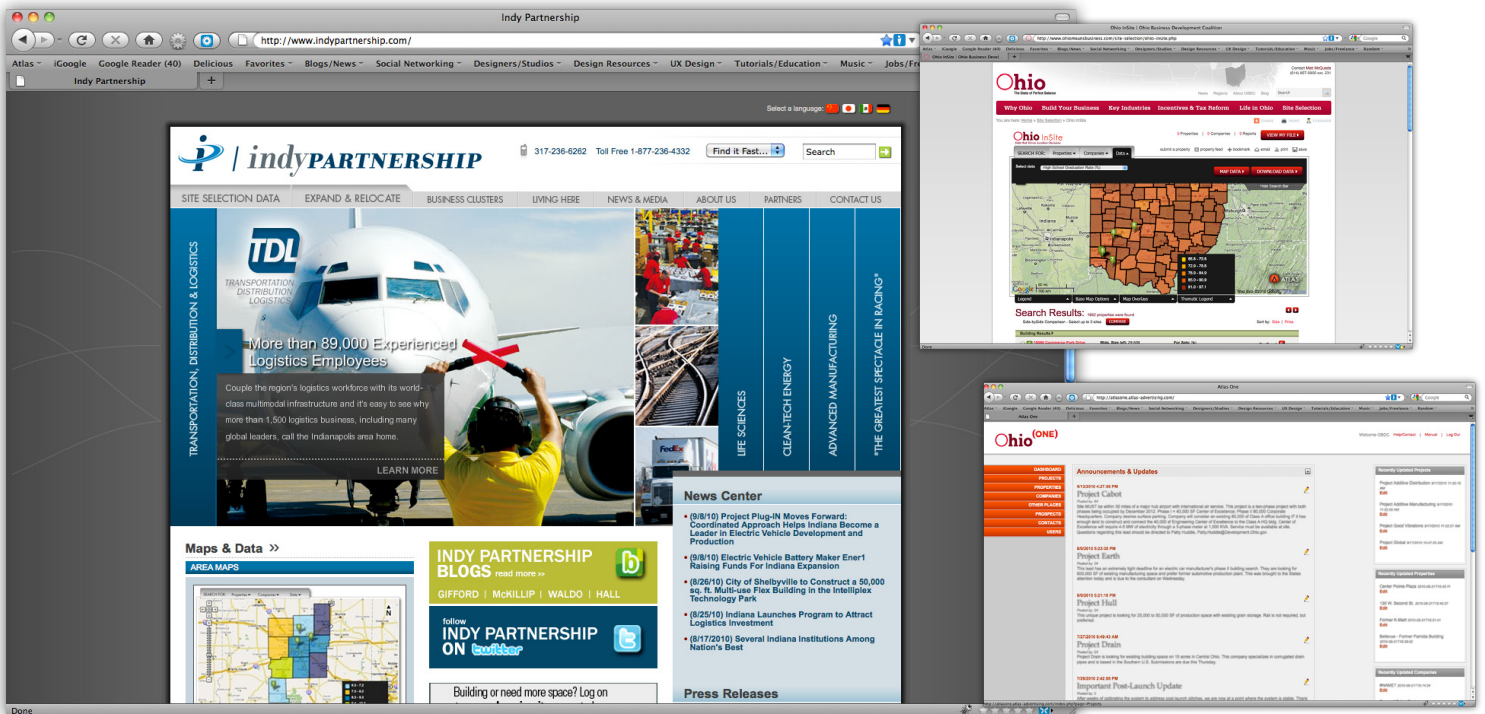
Indy Partnership

http://www.indypartnership.com/

Atlas iGoogle Google Reader (40) Delicious Favorites Blogs/News Social Networking Designers/Studios Design Resources UX Design Tutorials/Education Music Jobs/Fre

Indy Partnership

Select a language:

indyPARTNERSHIP

317-236-6262 Toll Free 1-877-236-4332

Find it Fast...

Search

SITE SELECTION DATA EXPAND & RELOCATE BUSINESS CLUSTERS LIVING HERE NEWS & MEDIA ABOUT US PARTNERS CONTACT US

TRANSPORTATION, DISTRIBUTION & LOGISTICS

TDL TRANSPORTATION DISTRIBUTION LOGISTICS

More than 89,000 Experienced Logistics Employees

Couple the region's logistics workforce with its world-class multimodal infrastructure and it's easy to see why more than 1,500 logistics business, including many global leaders, call the Indianapolis area home.

LEARN MORE

LIFE SCIENCES

CLEAN-TECH ENERGY

ADVANCED MANUFACTURING

"THE GREATEST SPECTACLE IN RACING"

News Center

(9/8/10) Project Plug-IN Moves Forward: Coordinated Approach Helps Indiana Become a Leader in Electric Vehicle Development and Production

(9/8/10) Electric Vehicle Battery Maker Ener1 Raising Funds For Indiana Expansion

(8/26/10) City of Shelbyville to Construct a 50,000 sq. ft. Multi-use Flex Building in the Intelliplex Technology Park

(8/25/10) Indiana Launches Program to Attract Logistics Investment

(8/17/2010) Several Indiana Institutions Among Nation's Best

Press Releases

Maps & Data »

AREA MAPS

INDY PARTNERSHIP BLOGS read more »

GIFFORD | McKILLIP | WALDO | HALL

follow INDY PARTNERSHIP ON twitter

Building or need more space? Log on

Done

Ohio InSite | Ohio Business Development Coalition

Ohio

Why Ohio Build Your Business Key Industries Incentives & Tax Reform Life in Ohio Site Selection

Ohio InSite

VIEW MY FILE

MAP DATA DOWNLOAD DATA

Search Results:

Done

Atlas One

http://atlasone.atlas-advertising.com/

Ohio(ONE)

DASHBOARD PROJECTS PROPERTIES COMPANIES OTHER PLACES PROSPECTS CONTACTS USERS

Announcements & Updates

Project Cabot

Project Earth

Project Hull

Project Drain

Important Post-Launch Update

Recently Updated Projects

Recently Updated Properties

Recently Updated Companies